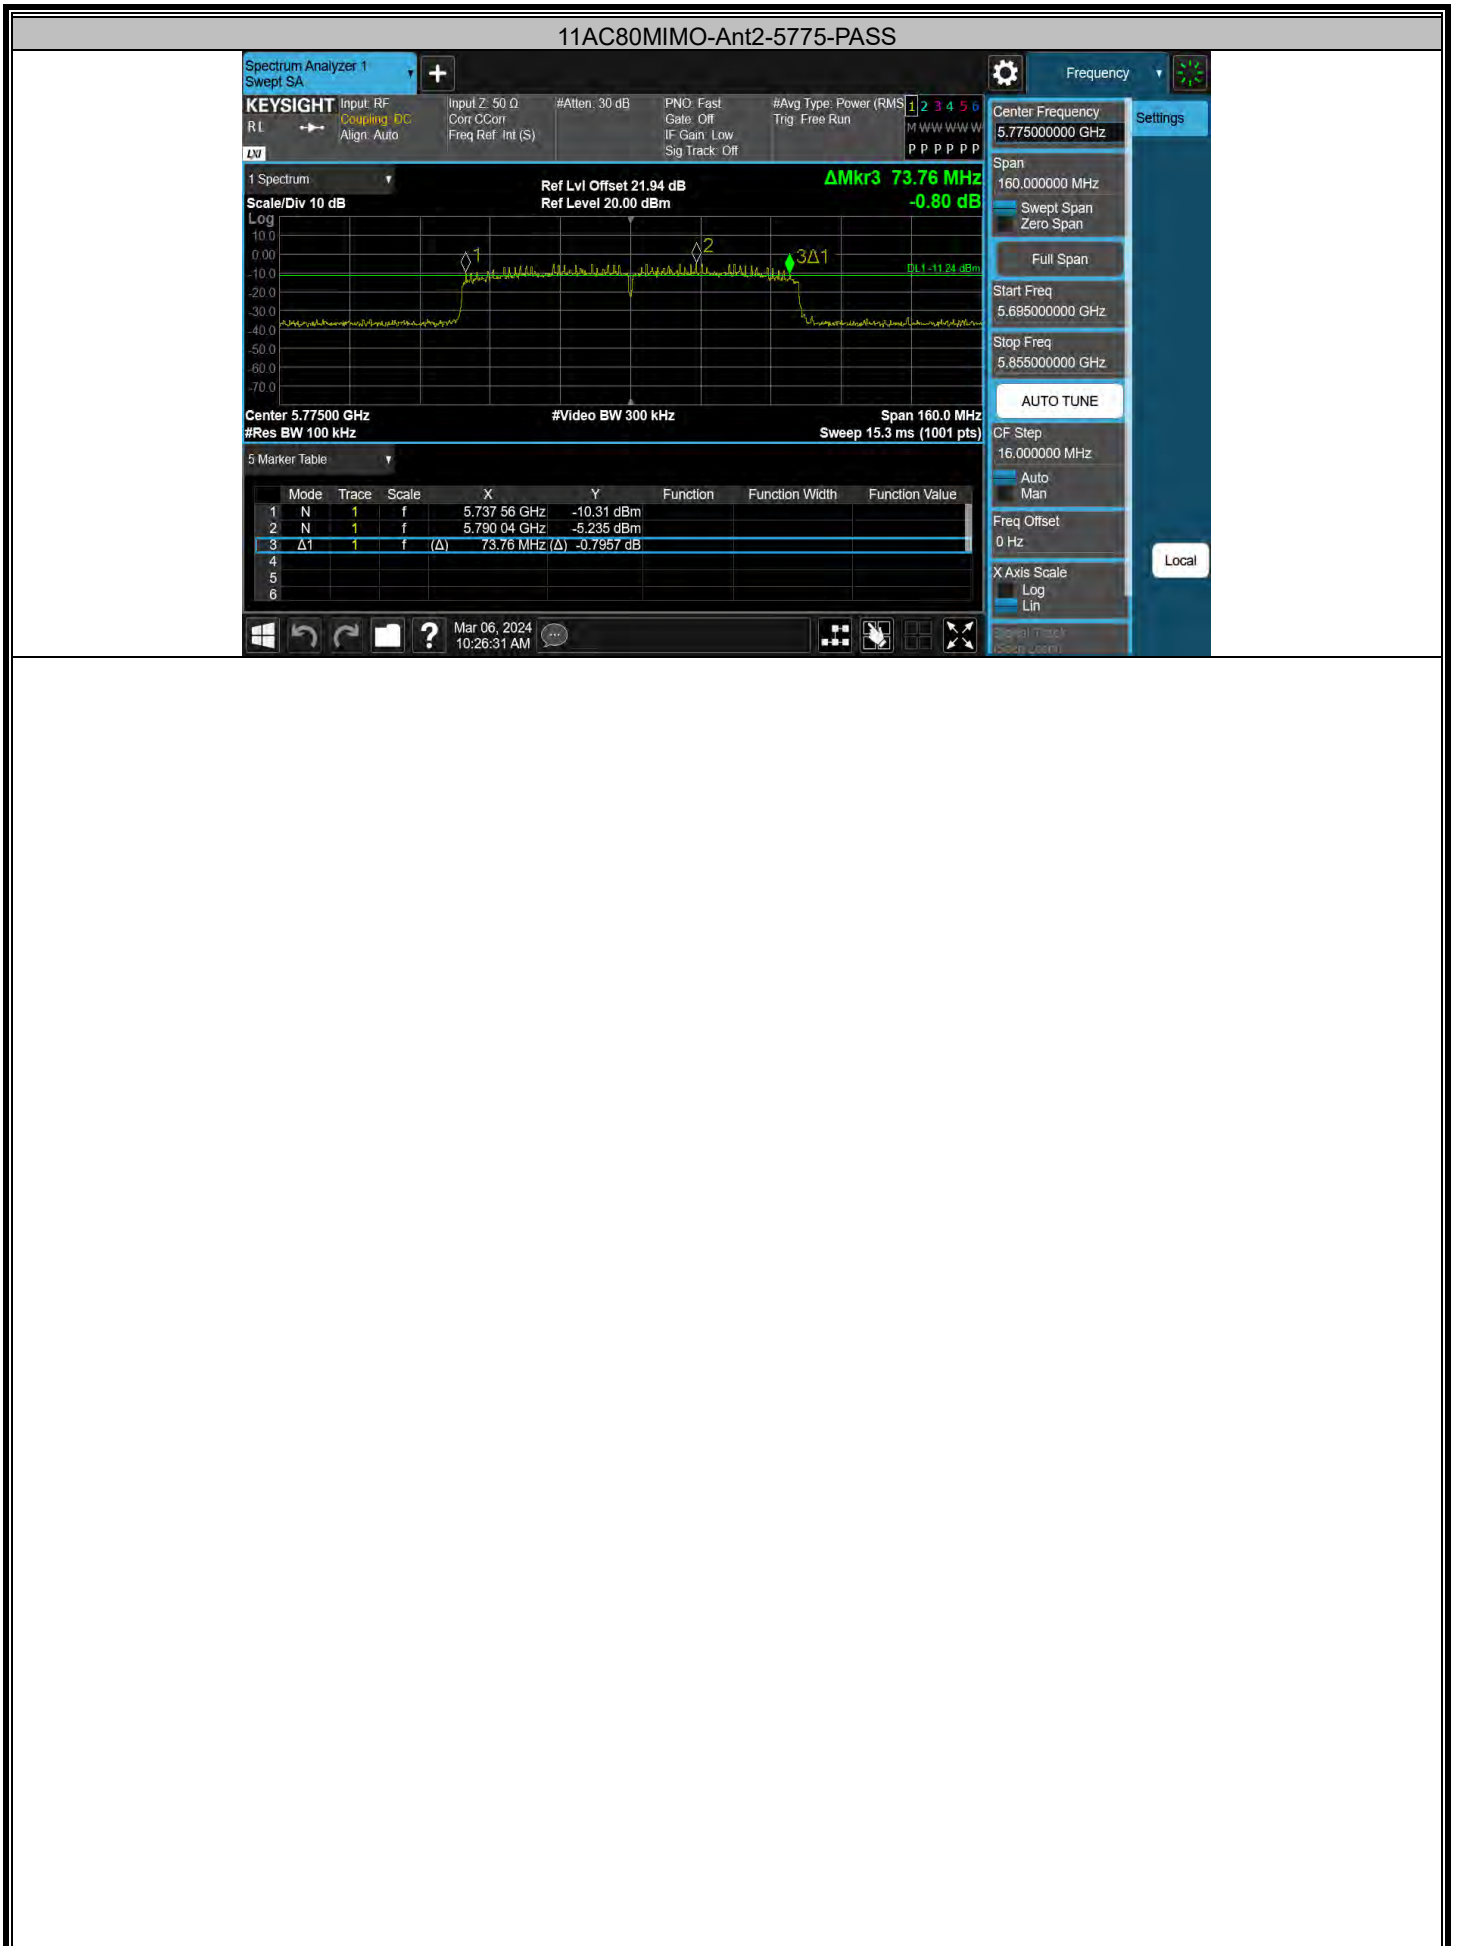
11AC80MIMO-Ant2-5775-PASS

Spectrum Analyzer 1
Swept SA

Frequency

KEYSIGHT
RL
LXI

Input: RF
Coupling: DC
Align: Auto

Input Z: 50 Ω
Corr CCorr
Freq Ref: Int (S)

#Atten: 30 dB

PNO: Fast
Gate: Off
IF Gain: Low
Sig Track: Off

#Avg Type: Power (RMS)
Trig: Free Run

1 2 3 4 5 6
M WWWWW
P P P P P P

1 Spectrum
Scale/Div 10 dB
Log

Ref Lvl Offset 21.94 dB
Ref Level 20.00 dBm

ΔMkr3 73.76 MHz
-0.80 dB

10.0
0.00
-10.0
-20.0
-30.0
-40.0
-50.0
-60.0
-70.0

1
2
3Δ1
DL1 -11.24 dBm

Center 5.77500 GHz
#Res BW 100 kHz
#Video BW 300 kHz
Span 160.0 MHz
Sweep 15.3 ms (1001 pts)

5 Marker Table

| | Mode | Trace | Scale | X | Y | Function | Function Width | Function Value |
|---|---|---|---|---|---|---|---|---|
| 1 | N | 1 | f | 5.737 56 GHz | -10.31 dBm | | | |
| 2 | N | 1 | f | 5.790 04 GHz | -5.235 dBm | | | |
| 3 | Δ1 | 1 | f (Δ) | 73.76 MHz (Δ) | -0.7957 dB | | | |
| 4 | | | | | | | | |
| 5 | | | | | | | | |
| 6 | | | | | | | | |

Mar 06, 2024
10:26:31 AM

Center Frequency
5.775000000 GHz
Settings
Span
160.000000 MHz
Swept Span
Zero Span
Full Span
Start Freq
5.695000000 GHz
Stop Freq
5.855000000 GHz
AUTO TUNE
CF Step
16.000000 MHz
Auto
Man
Freq Offset
0 Hz
Local
X Axis Scale
Log
Lin
Signal Track
(Span Zoom)